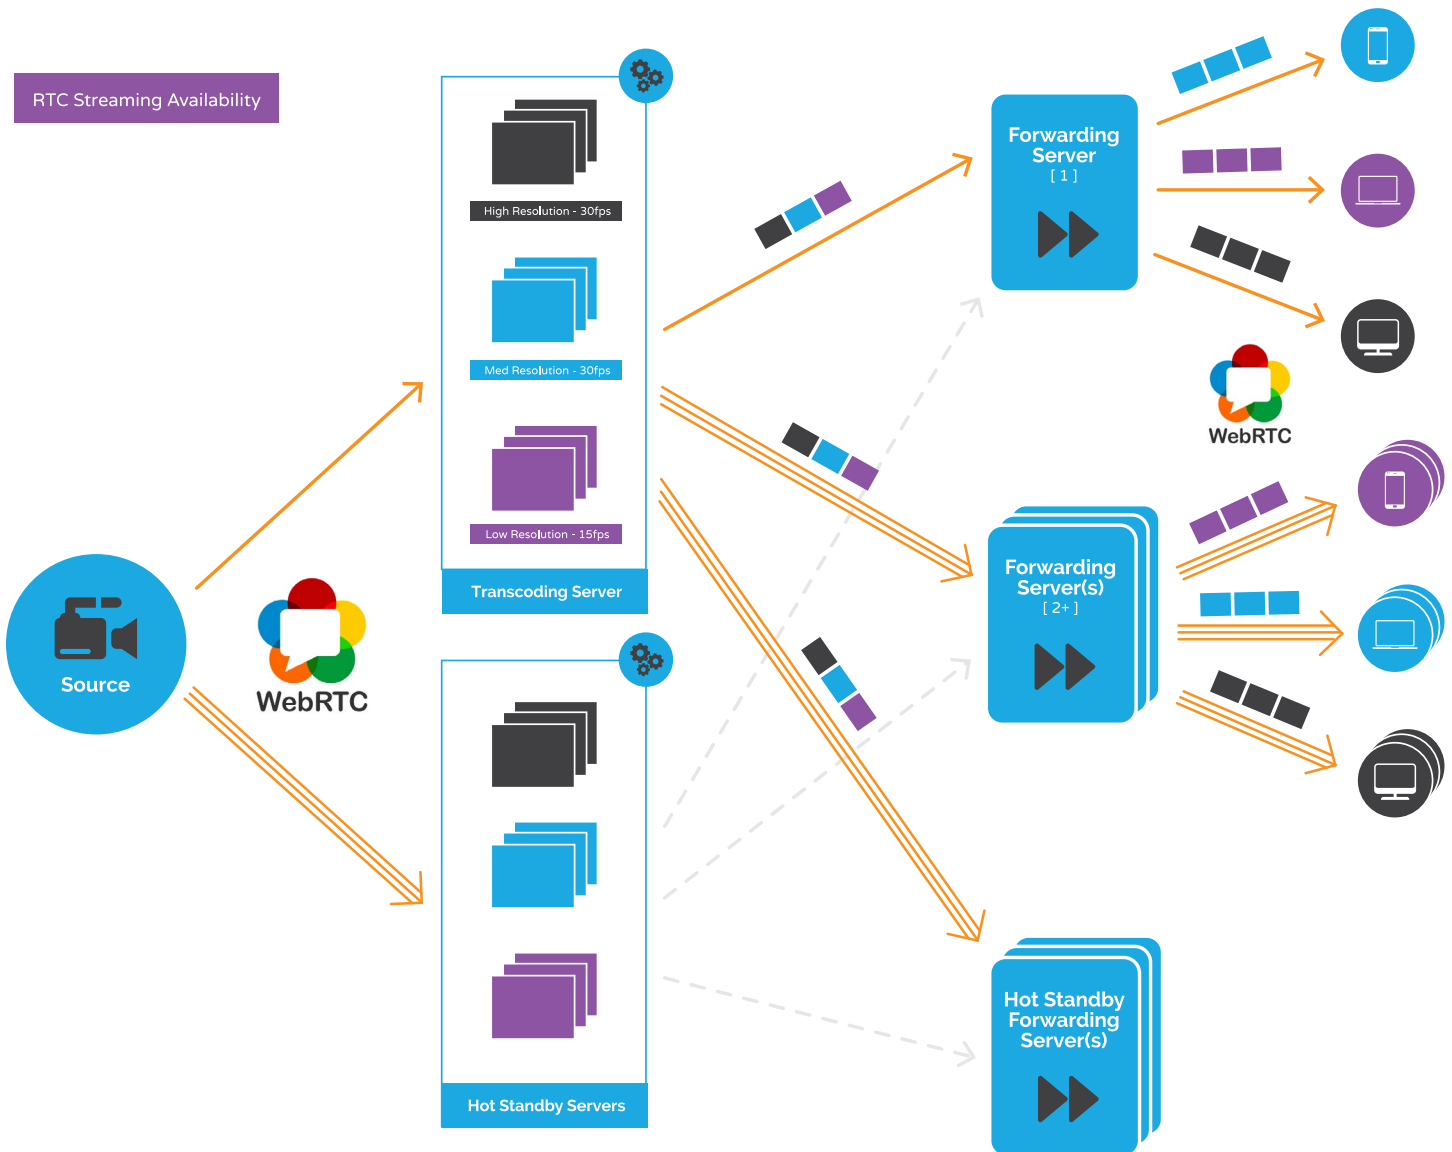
RTC Streaming Availability

High Resolution - 30fps

Med Resolution - 30fps

Low Resolution - 15fps

Transcoding Server

Hot Standby Servers

Source

WebRTC

Forwarding Server
[ 1 ]

Forwarding Server(s)
[ 2+ ]

Hot Standby Forwarding Server(s)

WebRTC